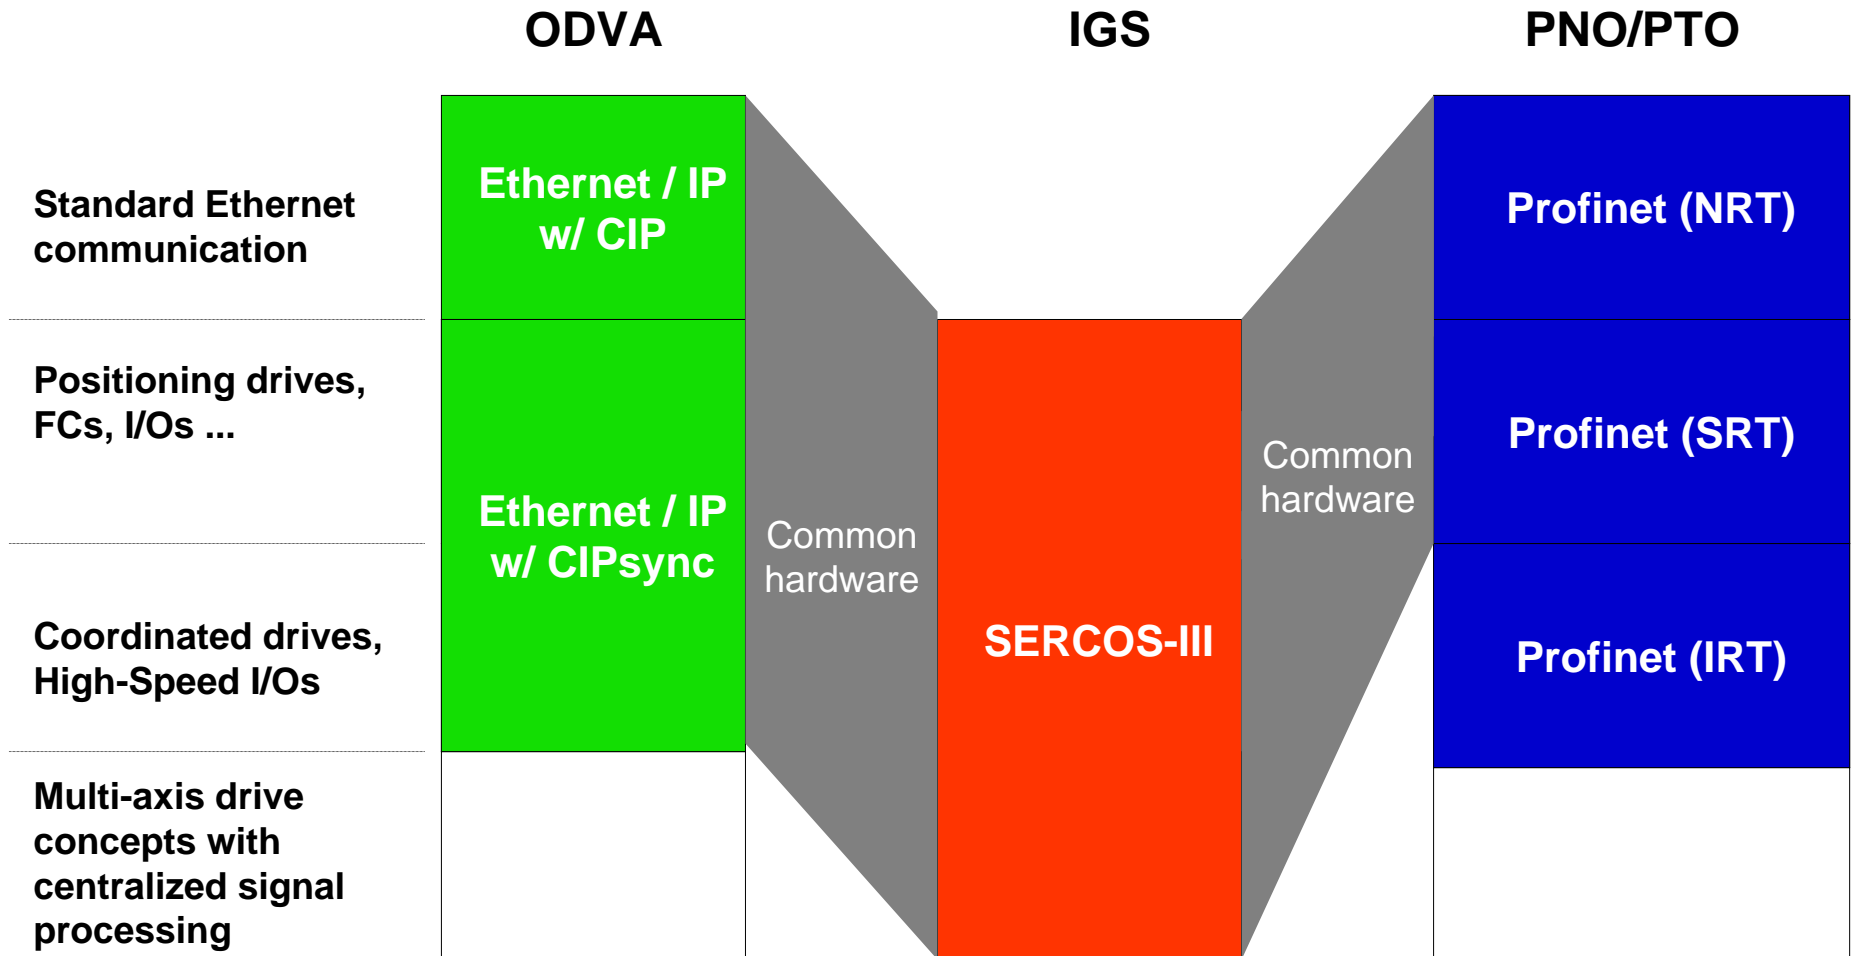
ODVA

IGS

PNO/PTO

Standard Ethernet communication

Positioning drives, FCs, I/Os ...

Coordinated drives, High-Speed I/Os

Multi-axis drive concepts with centralized signal processing

Ethernet / IP w/ CIP

Ethernet / IP w/ CIPsync

Common hardware

SERCOS-III

Common hardware

Profinet (NRT)

Profinet (SRT)

Profinet (IRT)